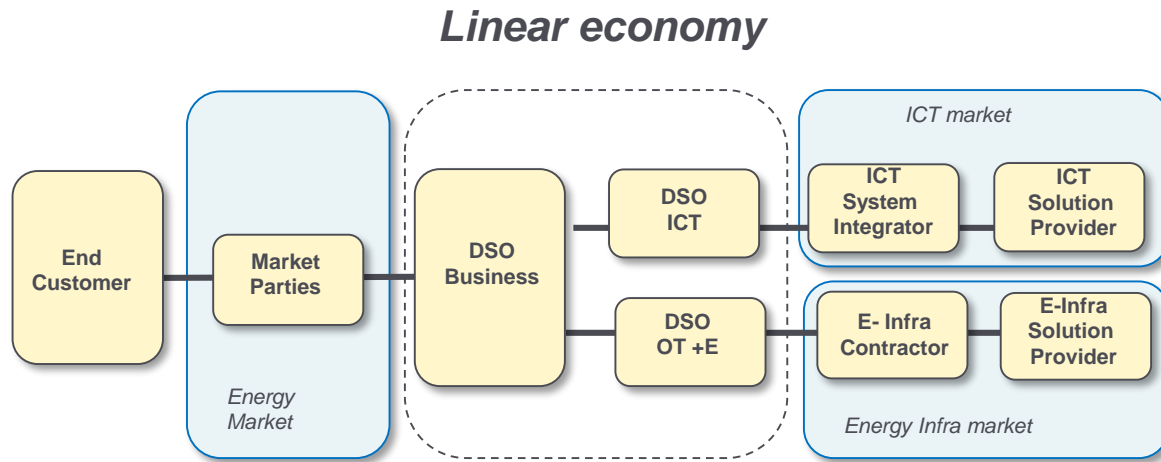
Linear economy

ICT market

End Customer

Market Parties

DSO Business

DSO ICT

ICT System Integrator

ICT Solution Provider

DSO OT +E

E- Infra Contractor

E-Infra Solution Provider

Energy Market

Energy Infra market